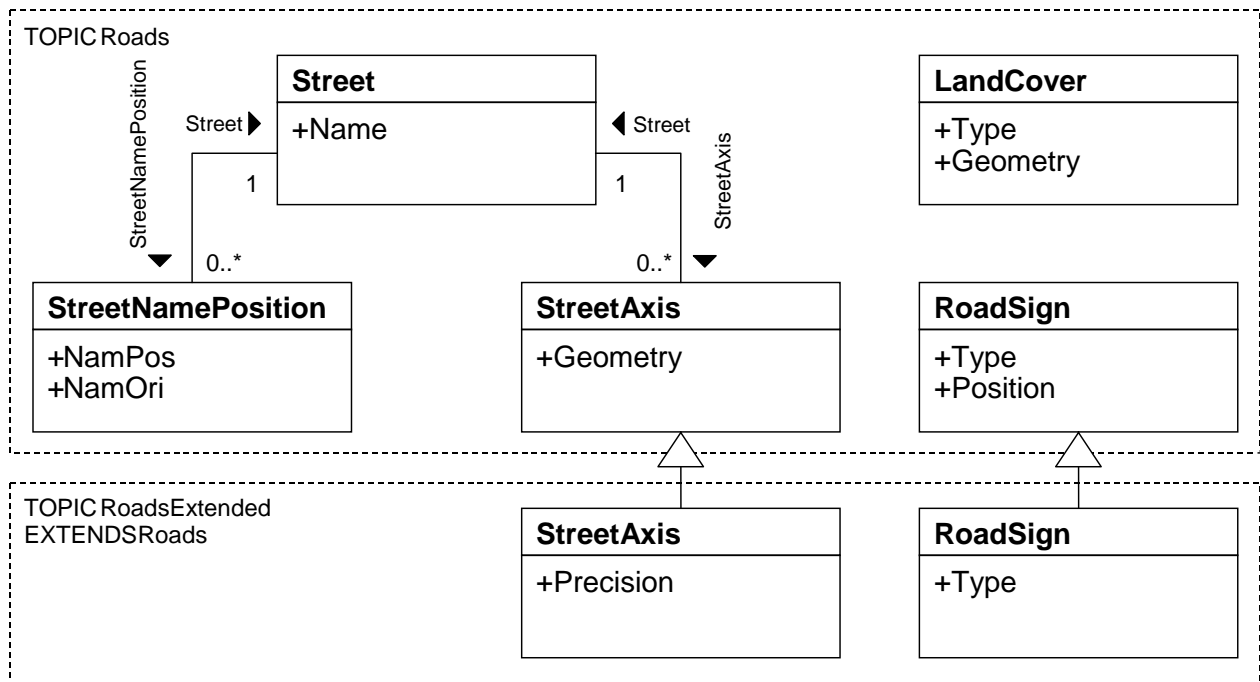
TOPIC Roads

StreetNamePosition

Street

+Name

Street

Street

StreetAxis

1

1

0..*

0..*

LandCover

+Type
+Geometry

StreetNamePosition

+NamPos
+NamOri

StreetAxis

+Geometry

RoadSign

+Type
+Position

TOPIC RoadsExtended
EXTENDSRoads

StreetAxis

+Precision

RoadSign

+Type